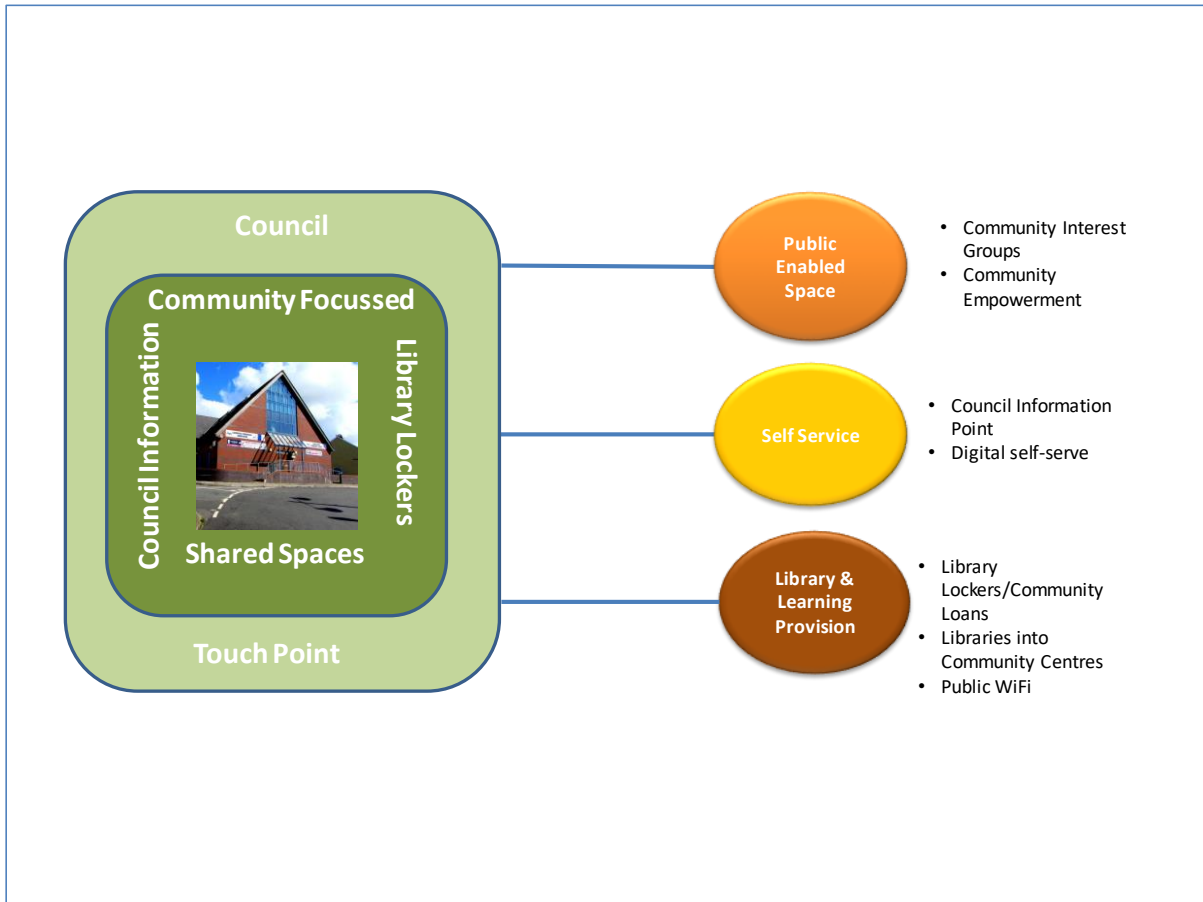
Council

Community Focussed

Council Information

Library Lockers

Shared Spaces

Touch Point

Public Enabled Space

- Community Interest Groups
- Community Empowerment

Self Service

- Council Information Point
- Digital self-serve

Library & Learning Provision

- Library Lockers/Community Loans
- Libraries into Community Centres
- Public WiFi